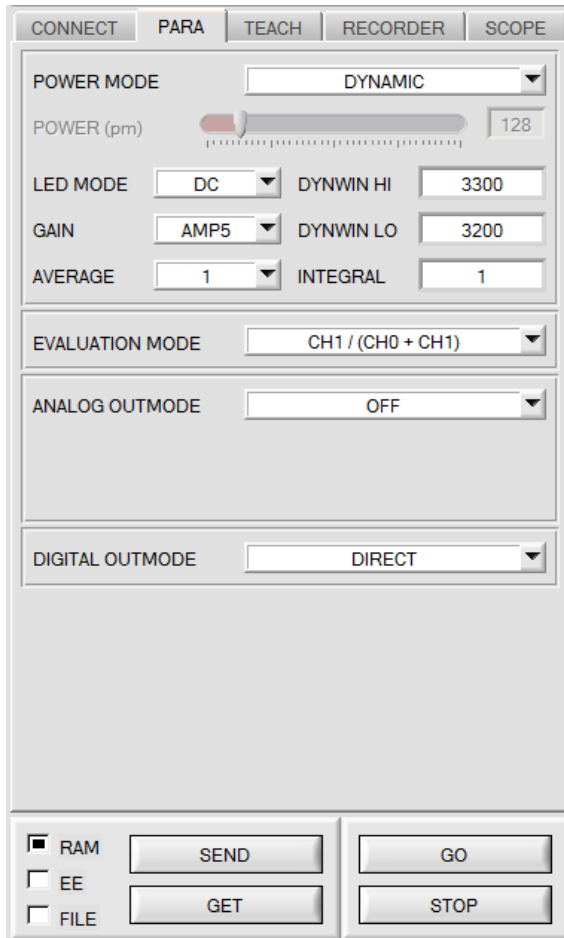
CONNECT PARA TEACH RECORDER SCOPE

POWER MODE DYNAMIC

POWER (pm) 128

LED MODE DC DYNWIN HI 3300

GAIN AMP5 DYNWIN LO 3200

AVERAGE 1 INTEGRAL 1

EVALUATION MODE CH1 / (CH0 + CH1)

ANALOG OUTMODE OFF

DIGITAL OUTMODE DIRECT

RAM SEND GO

EE

FILE GET STOP